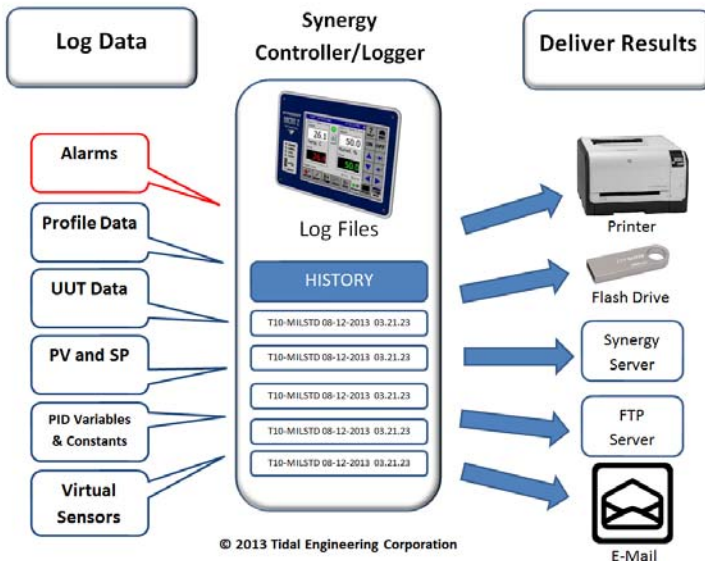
Log Data

Synergy Controller/Logger

Deliver Results

Alarms

Profile Data

UUT Data

PV and SP

PID Variables & Constants

Virtual Sensors

26.1
50.0
24.8
50.0

Log Files

HISTORY

T10-MILSTD 08-12-2013 03.21.23

T10-MILSTD 08-12-2013 03.21.23

T10-MILSTD 08-12-2013 03.21.23

T10-MILSTD 08-12-2013 03.21.23

T10-MILSTD 08-12-2013 03.21.23

Printer

Flash Drive

Synergy Server

FTP Server

E-Mail

© 2013 Tidal Engineering Corporation